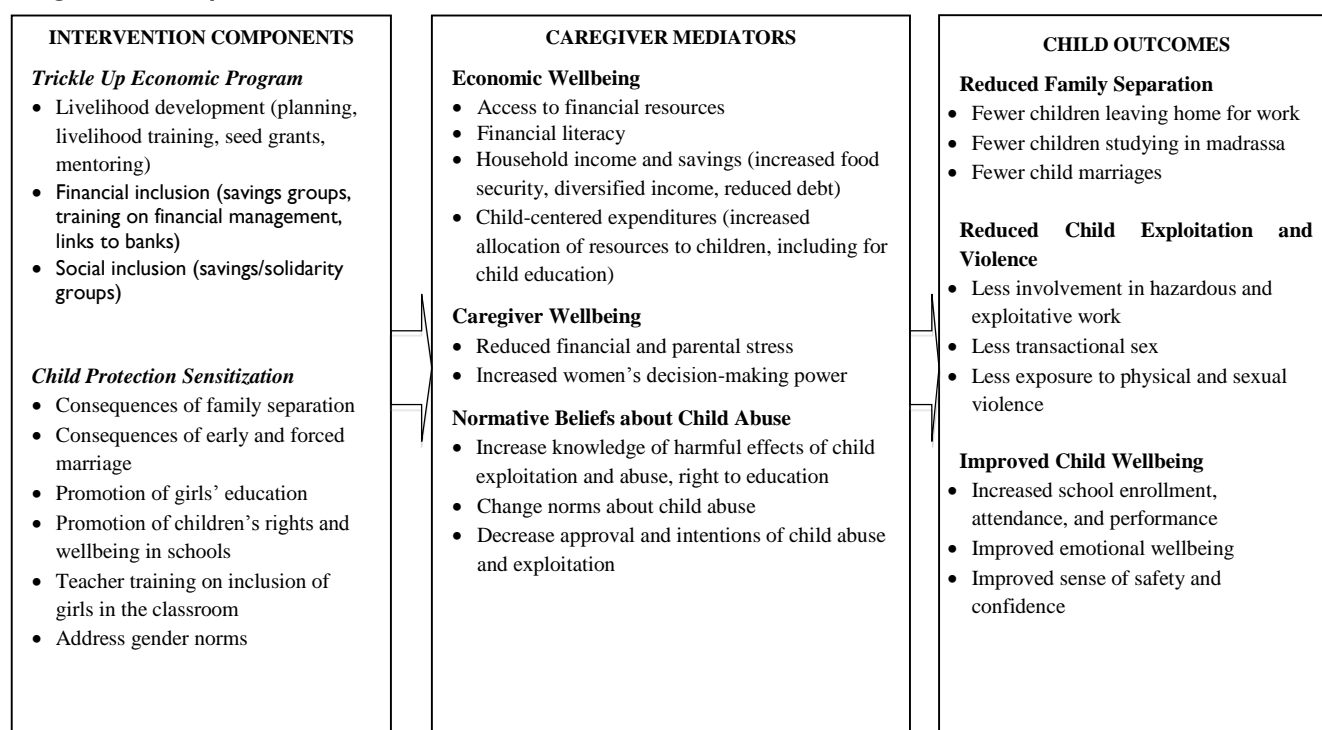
INTERVENTION COMPONENTS

*Trickle Up Economic Program*

- Livelihood development (planning, livelihood training, seed grants, mentoring)
- Financial inclusion (savings groups, training on financial management, links to banks)
- Social inclusion (savings/solidarity groups)

*Child Protection Sensitization*

- Consequences of family separation
- Consequences of early and forced marriage
- Promotion of girls' education
- Promotion of children's rights and wellbeing in schools
- Teacher training on inclusion of girls in the classroom
- Address gender norms

CAREGIVER MEDIATORS

**Economic Wellbeing**

- Access to financial resources
- Financial literacy
- Household income and savings (increased food security, diversified income, reduced debt)
- Child-centered expenditures (increased allocation of resources to children, including for child education)

**Caregiver Wellbeing**

- Reduced financial and parental stress
- Increased women's decision-making power

**Normative Beliefs about Child Abuse**

- Increase knowledge of harmful effects of child exploitation and abuse, right to education
- Change norms about child abuse
- Decrease approval and intentions of child abuse and exploitation

CHILD OUTCOMES

**Reduced Family Separation**

- Fewer children leaving home for work
- Fewer children studying in madrassa
- Fewer child marriages

**Reduced Child Exploitation and Violence**

- Less involvement in hazardous and exploitative work
- Less transactional sex
- Less exposure to physical and sexual violence

**Improved Child Wellbeing**

- Increased school enrollment, attendance, and performance
- Improved emotional wellbeing
- Improved sense of safety and confidence